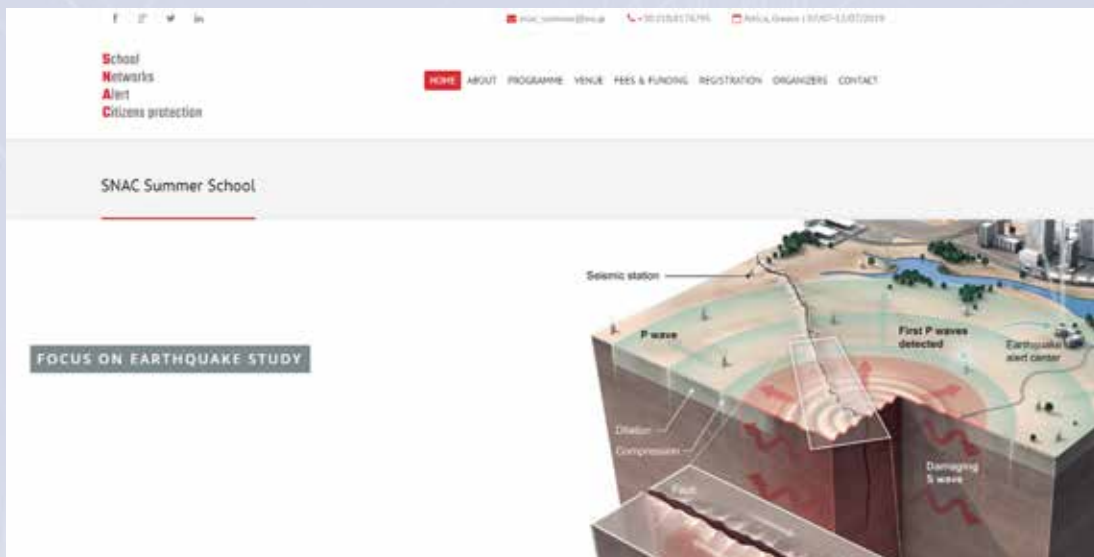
f g+ y in

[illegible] +30 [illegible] Attica, Greece | 07/07-13/07/2019

School
Networks
Alert
Citizens protection

HOME ABOUT PROGRAMME VENUE FEES & FUNDING REGISTRATION ORGANIZERS CONTACT

SNAC Summer School

FOCUS ON EARTHQUAKE STUDY

Seismic station

P wave

First P waves detected

Earthquake alert center

Dilation

Compression

Damaging S wave

Fault